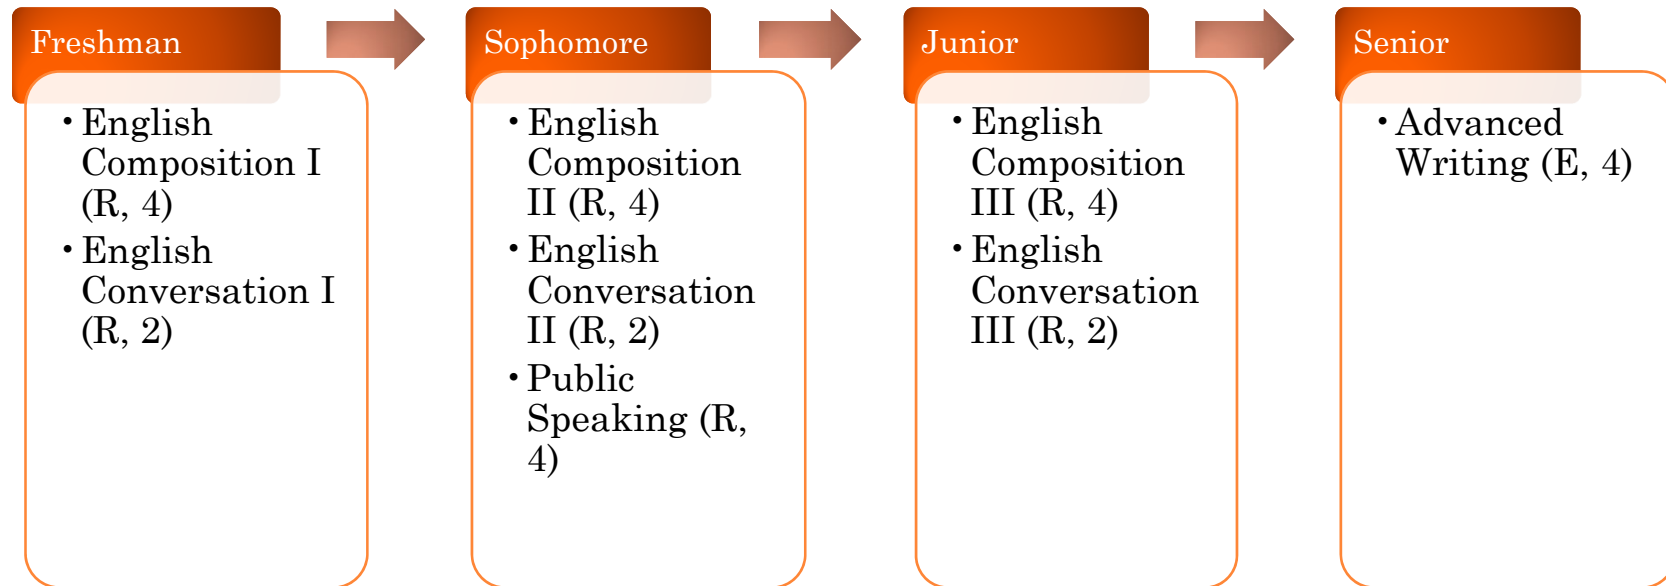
Freshman

• English Composition I (R, 4)
• English Conversation I (R, 2)

Sophomore

• English Composition II (R, 4)
• English Conversation II (R, 2)
• Public Speaking (R, 4)

Junior

• English Composition III (R, 4)
• English Conversation III (R, 2)

Senior

• Advanced Writing (E, 4)